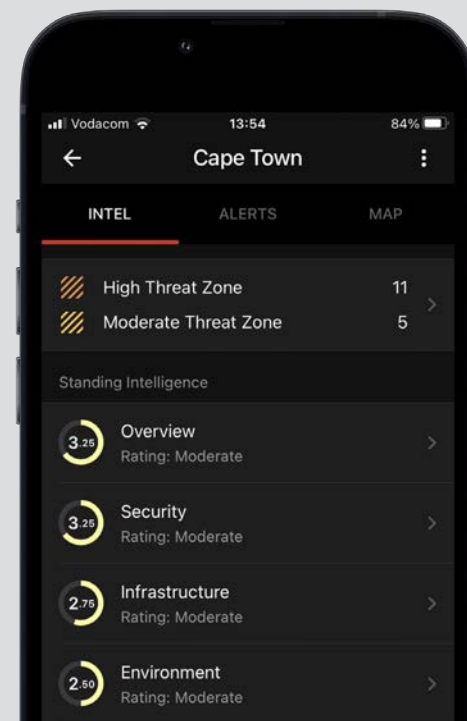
Vodacom 13:54 84%

Cape Town

INTEL ALERTS MAP

High Threat Zone 11
Moderate Threat Zone 5

Standing Intelligence

3.25 Overview
Rating: Moderate

3.25 Security
Rating: Moderate

2.75 Infrastructure
Rating: Moderate

2.50 Environment
Rating: Moderate